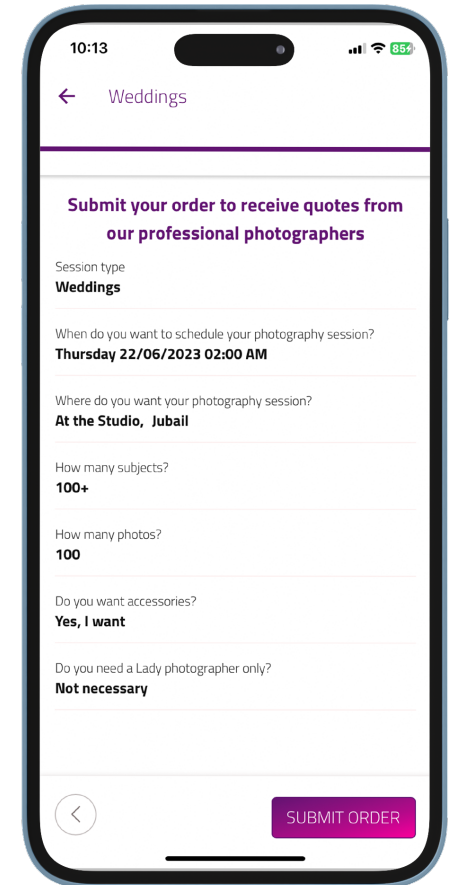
10:13

85

Weddings

Submit your order to receive quotes from our professional photographers

Session type
Weddings

When do you want to schedule your photography session?
Thursday 22/06/2023 02:00 AM

Where do you want your photography session?
At the Studio, Jubail

How many subjects?
100+

How many photos?
100

Do you want accessories?
Yes, I want

Do you need a Lady photographer only?
Not necessary

SUBMIT ORDER